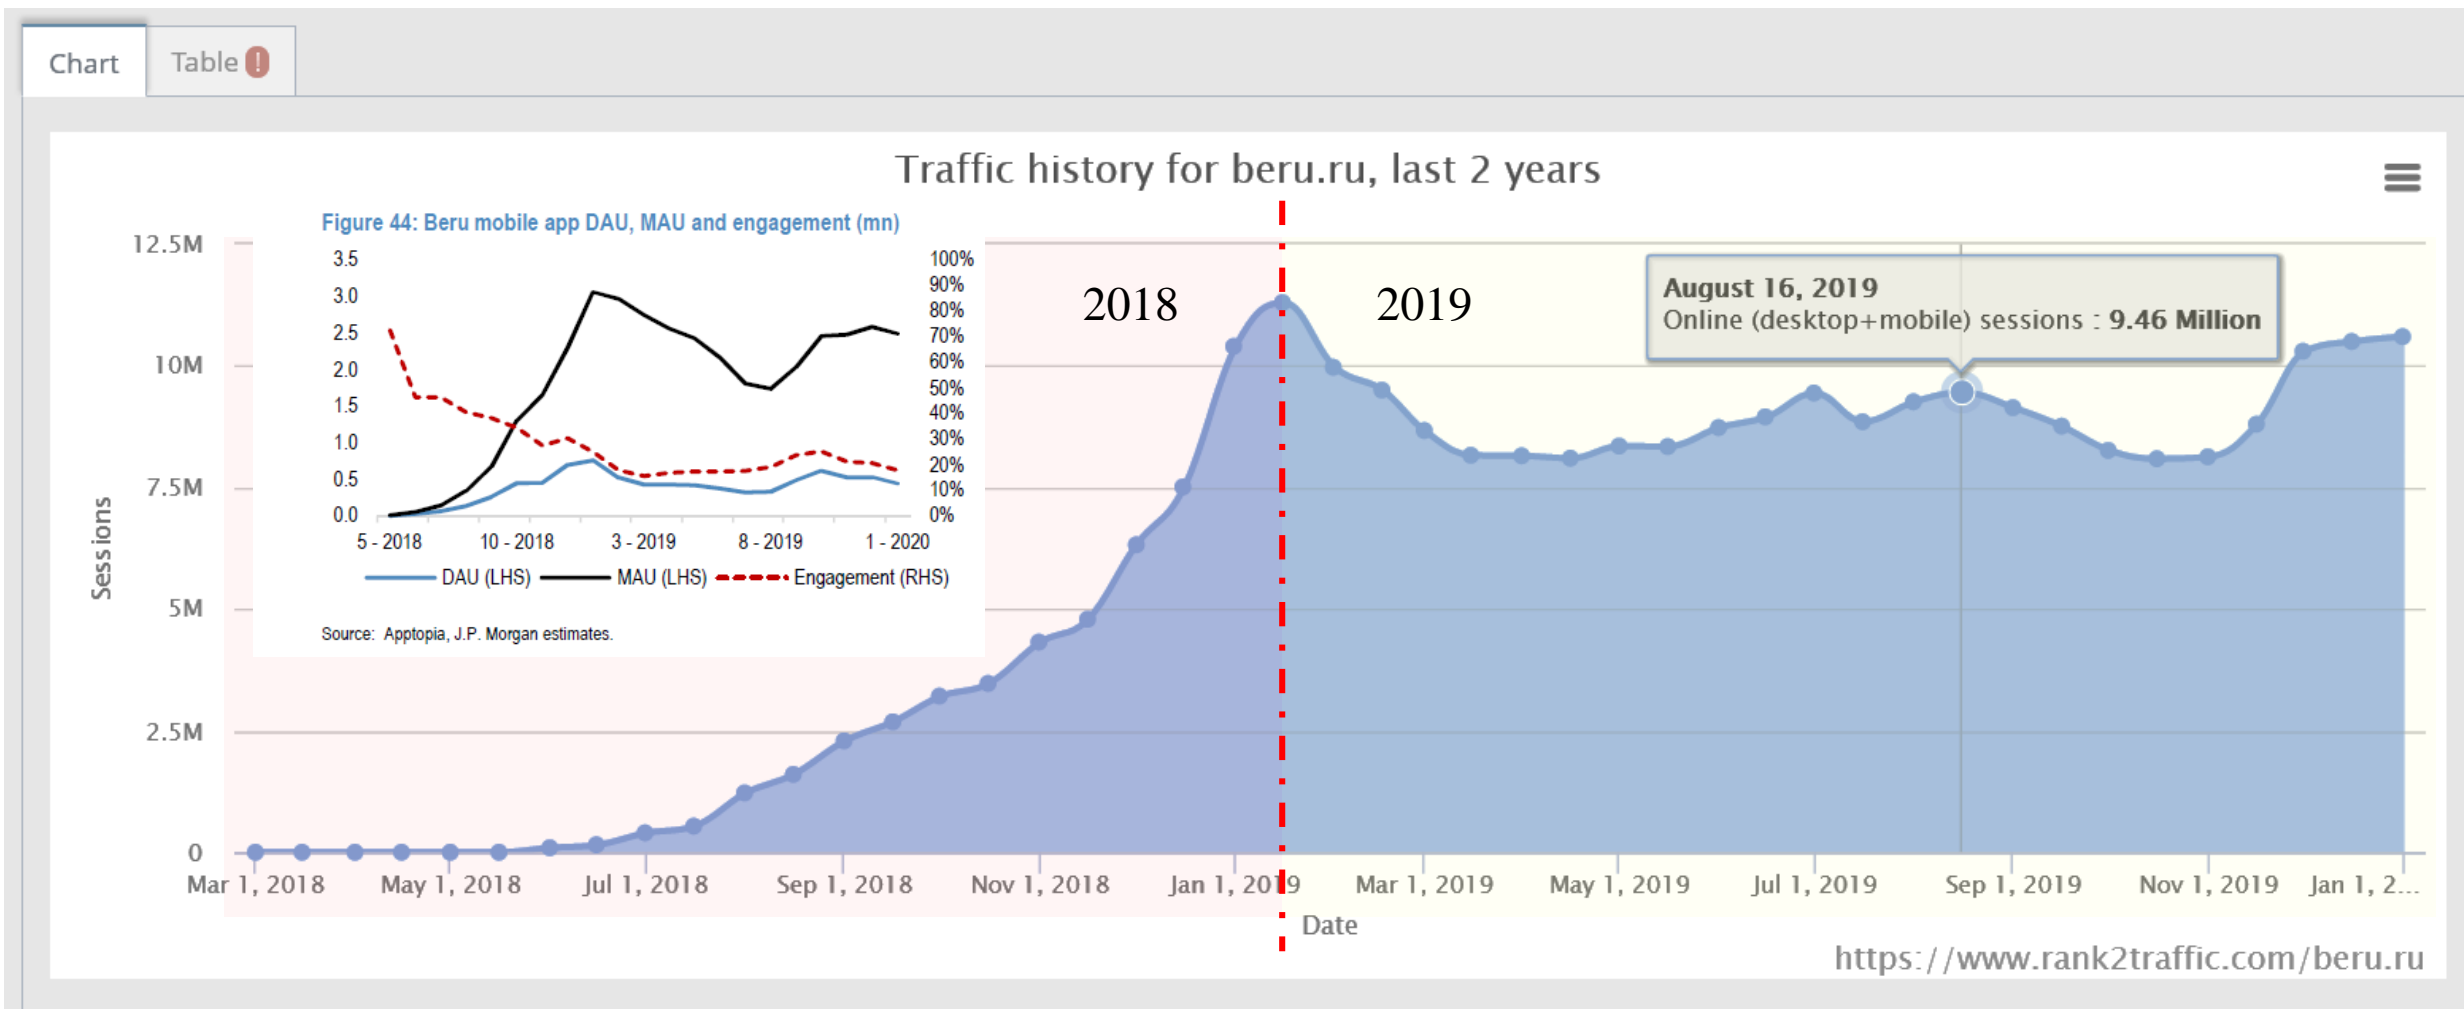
Chart
Table !

Traffic history for beru.ru, last 2 years

Figure 44: Beru mobile app DAU, MAU and engagement (mn)

3.5
3.0
2.5
2.0
1.5
1.0
0.5
0.0

100%
90%
80%
70%
60%
50%
40%
30%
20%
10%
0%

5 - 2018
10 - 2018
3 - 2019
8 - 2019
1 - 2020

DAU (LHS) MAU (LHS) Engagement (RHS)

Source: Apptopia, J.P. Morgan estimates.

2018
2019

August 16, 2019
Online (desktop+mobile) sessions : **9.46 Million**

12.5M
10M
7.5M
5M
2.5M
0

Sessions

Mar 1, 2018
May 1, 2018
Jul 1, 2018
Sep 1, 2018
Nov 1, 2018
Jan 1, 2019
Mar 1, 2019
May 1, 2019
Jul 1, 2019
Sep 1, 2019
Nov 1, 2019
Jan 1, 2...

Date

https://www.rank2traffic.com/beru.ru